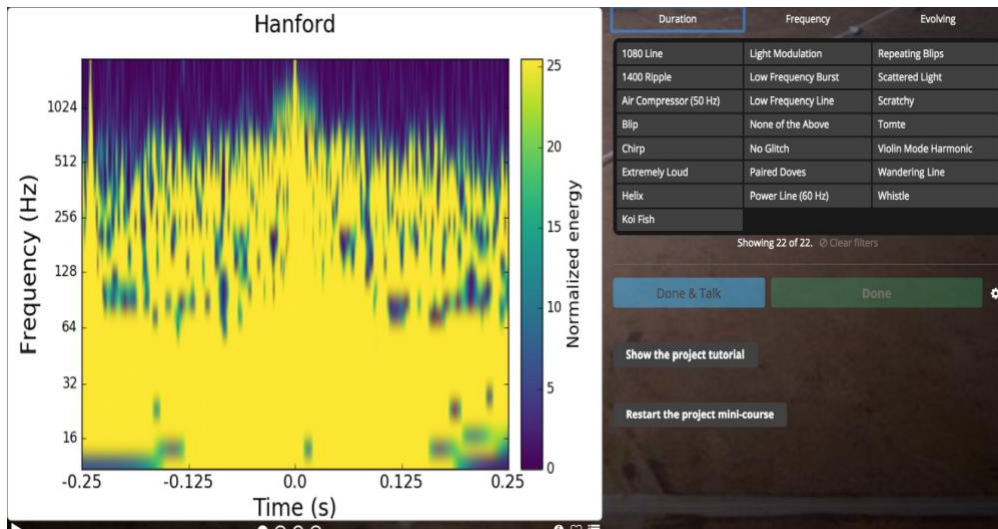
Hanford

Frequency (Hz)

1024
512
256
128
64
32
16

-0.25 -0.125 0.0 0.125 0.25

Time (s)

25
20
15
10
5
0

Normalized energy

Duration | Frequency | Evolving

| | | |
|---|---|---|
| 1080 Line | Light Modulation | Repeating Blips |
| 1400 Ripple | Low Frequency Burst | Scattered Light |
| Air Compressor (50 Hz) | Low Frequency Line | Scratchy |
| Blip | None of the Above | Tomte |
| Chirp | No Glitch | Violin Mode Harmonic |
| Extremely Loud | Paired Doves | Wandering Line |
| Helix | Power Line (60 Hz) | Whistle |
| Koi Fish | | |

Showing 22 of 22. ⊘ Clear filters

Done & Talk

Done

Show the project tutorial

Restart the project mini-course